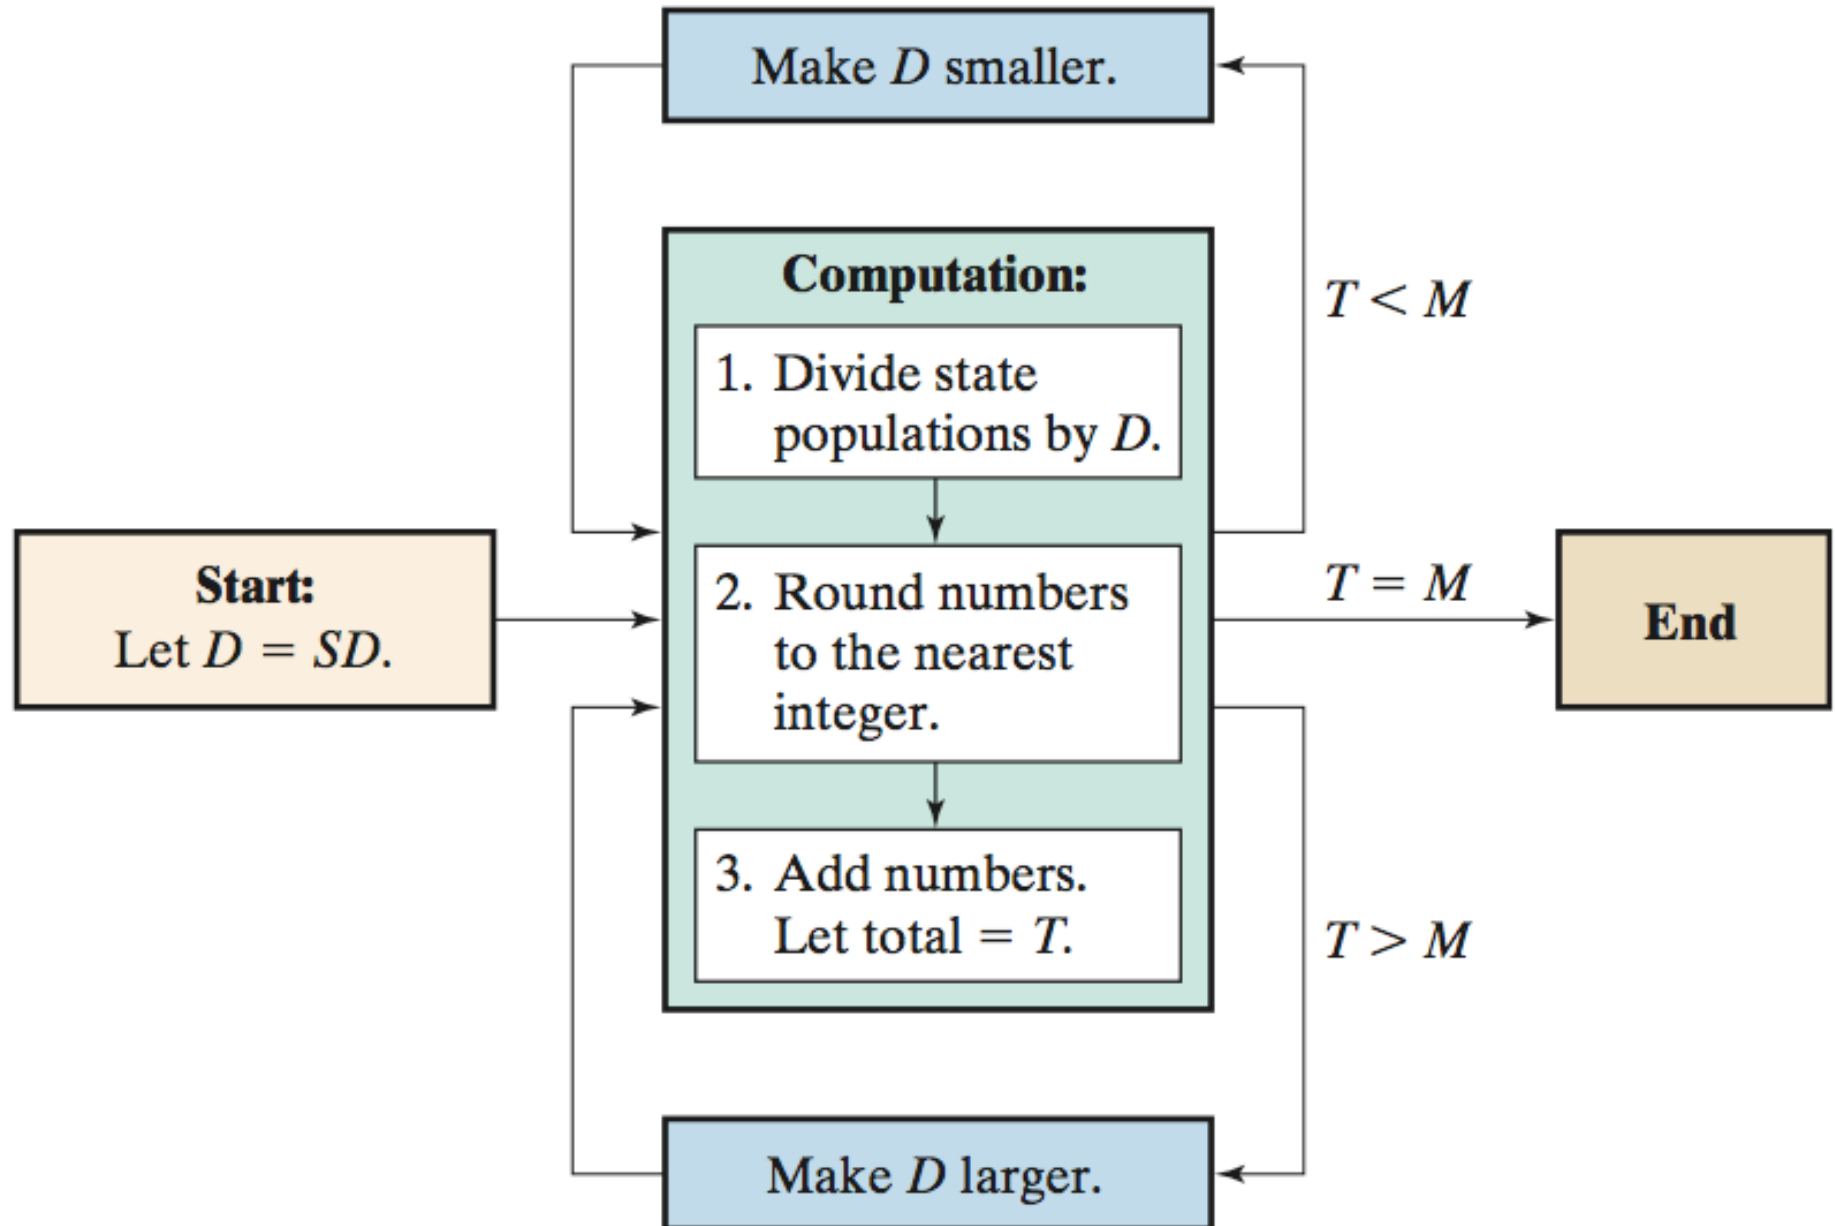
Make $D$ smaller.

Computation:

1. Divide state populations by $D$.

2. Round numbers to the nearest integer.

3. Add numbers. Let total = $T$.

$T < M$

Start: Let $D = SD$.

$T = M$

End

$T > M$

Make $D$ larger.